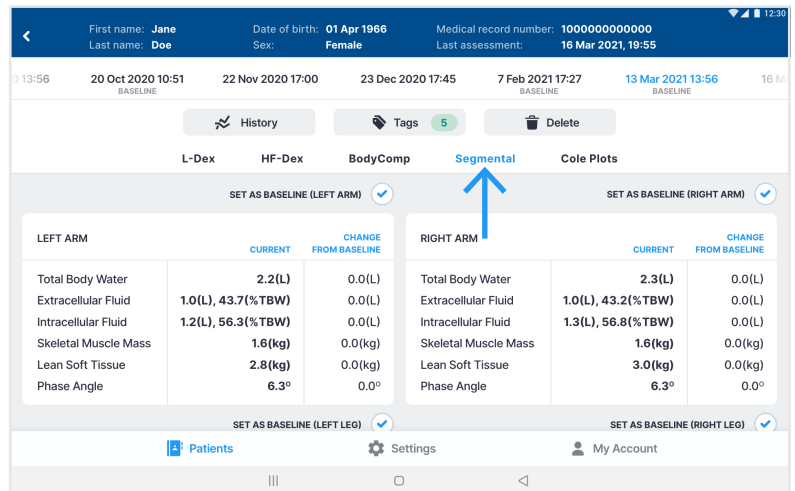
12:30

First name: Jane
Last name: Doe

Date of birth: 01 Apr 1966
Sex: Female

Medical record number: 1000000000000
Last assessment: 16 Mar 2021, 19:55

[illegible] 13:56 | 20 Oct 2020 10:51 BASELINE | 22 Nov 2020 17:00 | 23 Dec 2020 17:45 | 7 Feb 2021 17:27 BASELINE | 13 Mar 2021 13:56 BASELINE | 16 M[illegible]

History | Tags 5 | Delete

L-Dex | HF-Dex | BodyComp | Segmental | Cole Plots

SET AS BASELINE (LEFT ARM)

SET AS BASELINE (RIGHT ARM)

| LEFT ARM | CURRENT | CHANGE FROM BASELINE |
|---|---|---|
| Total Body Water | 2.2(L) | 0.0(L) |
| Extracellular Fluid | 1.0(L), 43.7(%TBW) | 0.0(L) |
| Intracellular Fluid | 1.2(L), 56.3(%TBW) | 0.0(L) |
| Skeletal Muscle Mass | 1.6(kg) | 0.0(kg) |
| Lean Soft Tissue | 2.8(kg) | 0.0(kg) |
| Phase Angle | 6.3º | 0.0º |

| RIGHT ARM | CURRENT | CHANGE FROM BASELINE |
|---|---|---|
| Total Body Water | 2.3(L) | 0.0(L) |
| Extracellular Fluid | 1.0(L), 43.2(%TBW) | 0.0(L) |
| Intracellular Fluid | 1.3(L), 56.8(%TBW) | 0.0(L) |
| Skeletal Muscle Mass | 1.6(kg) | 0.0(kg) |
| Lean Soft Tissue | 3.0(kg) | 0.0(kg) |
| Phase Angle | 6.3º | 0.0º |

SET AS BASELINE (LEFT LEG)

SET AS BASELINE (RIGHT LEG)

Patients | Settings | My Account